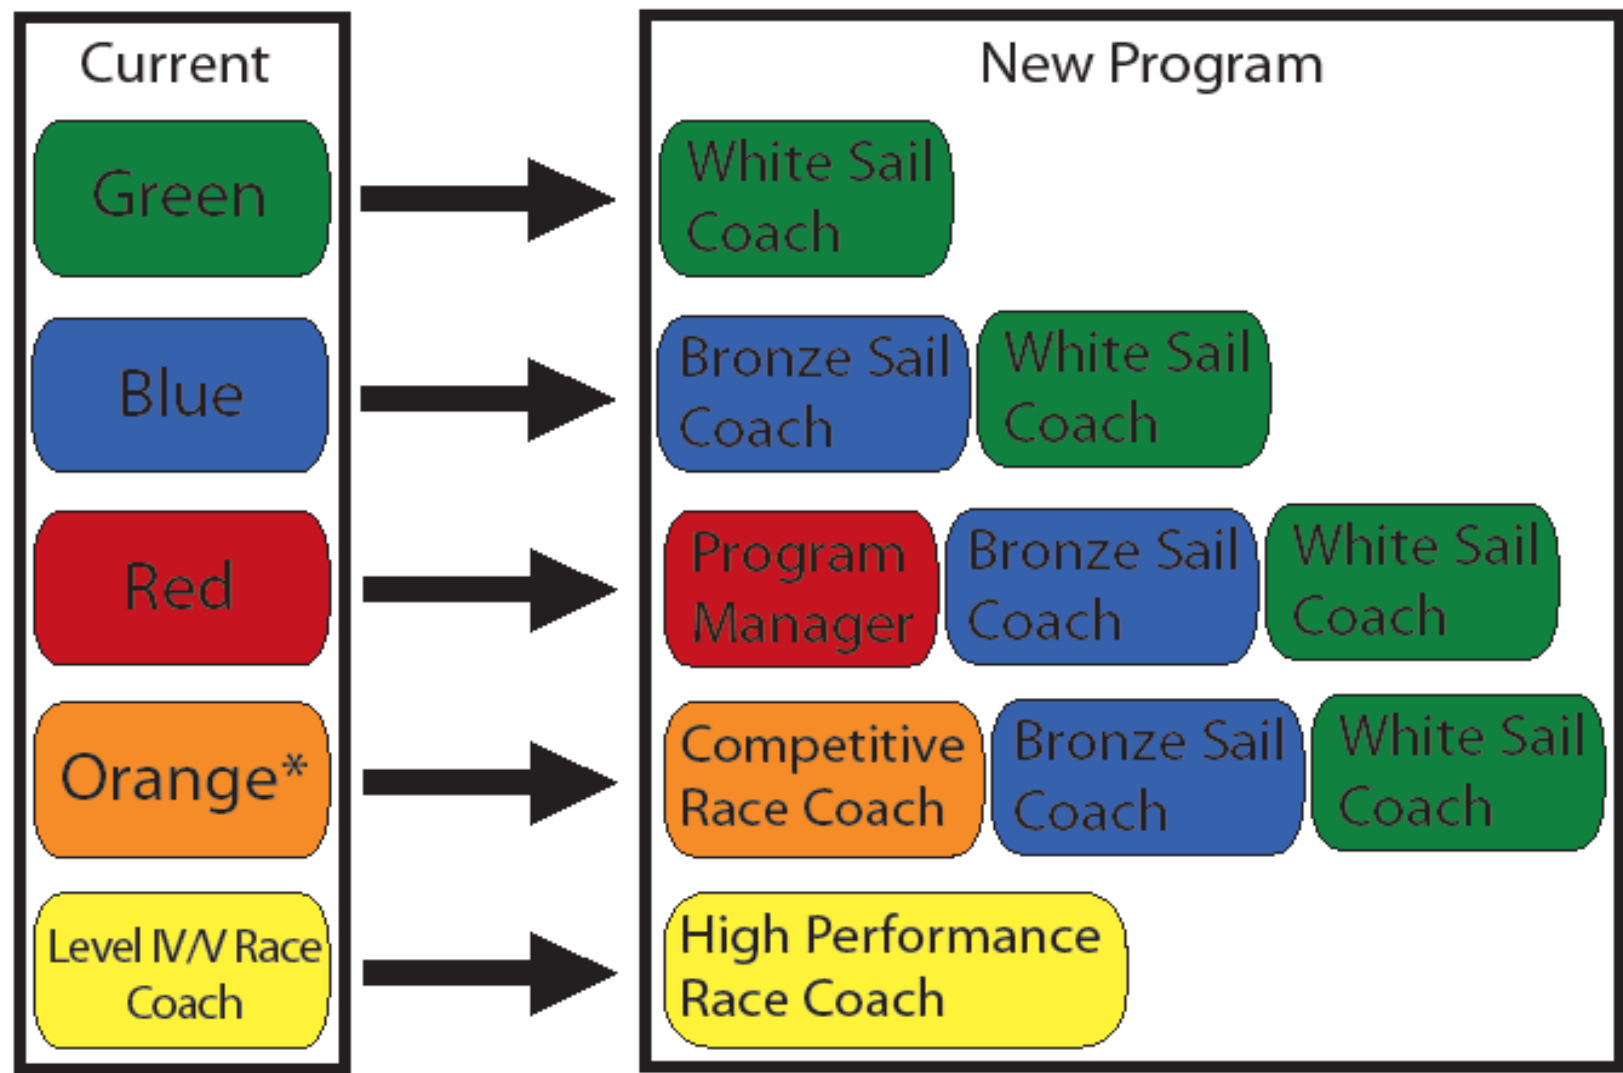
Current

Green

Blue

Red

Orange*

Level IV/V Race Coach

New Program

White Sail Coach

Bronze Sail Coach

White Sail Coach

Program Manager

Bronze Sail Coach

White Sail Coach

Competitive Race Coach

Bronze Sail Coach

White Sail Coach

High Performance Race Coach